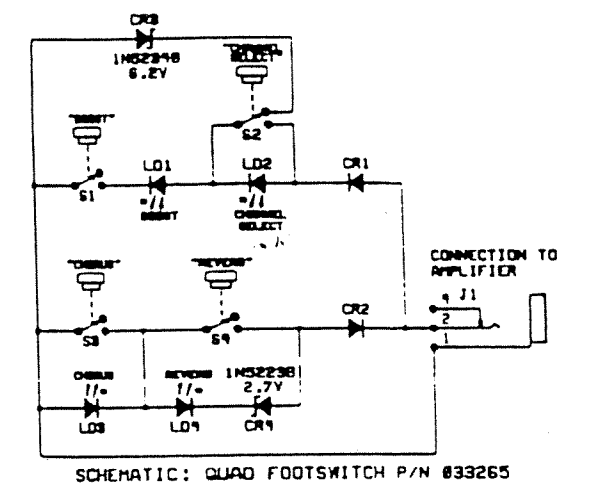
CR3
1N5234B
6.2V

"CHANNEL SELECT"

"BOOST"

S2

S1
LD1
LD2
CR1

BOOST
CHANNEL SELECT

CONNECTION TO AMPLIFIER

"CHORUS"
"REVERB"

J1
3
2
1

S3
S4
CR2

CHORUS
REVERB
1N5223B
2.7V

LD3
LD4
CR4

SCHEMATIC: QUAD FOOTSWITCH P/N 033265